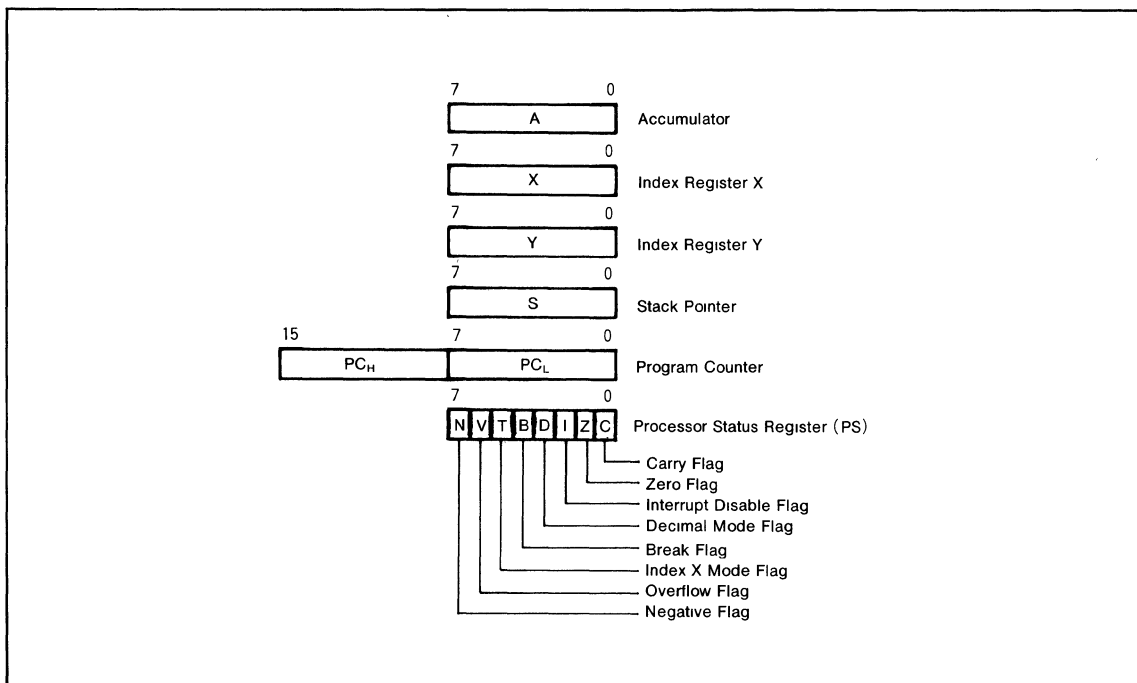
7 0
A Accumulator

7 0
X Index Register X

7 0
Y Index Register Y

7 0
S Stack Pointer

15 7 0
$PC_H$ $PC_L$ Program Counter

7 0
N V T B D I Z C Processor Status Register (PS)

Carry Flag
Zero Flag
Interrupt Disable Flag
Decimal Mode Flag
Break Flag
Index X Mode Flag
Overflow Flag
Negative Flag